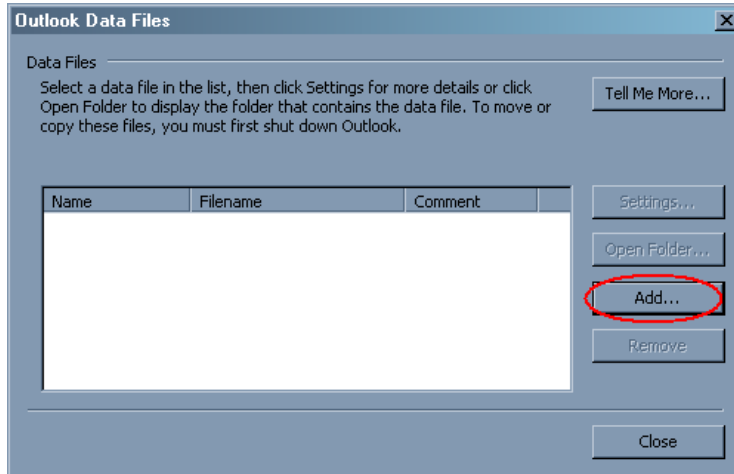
Outlook Data Files

Data Files

Select a data file in the list, then click Settings for more details or click Open Folder to display the folder that contains the data file. To move or copy these files, you must first shut down Outlook.

Tell Me More...

| Name | Filename | Comment |
|---|---|---|

Settings...

Open Folder...

Add...

Remove

Close